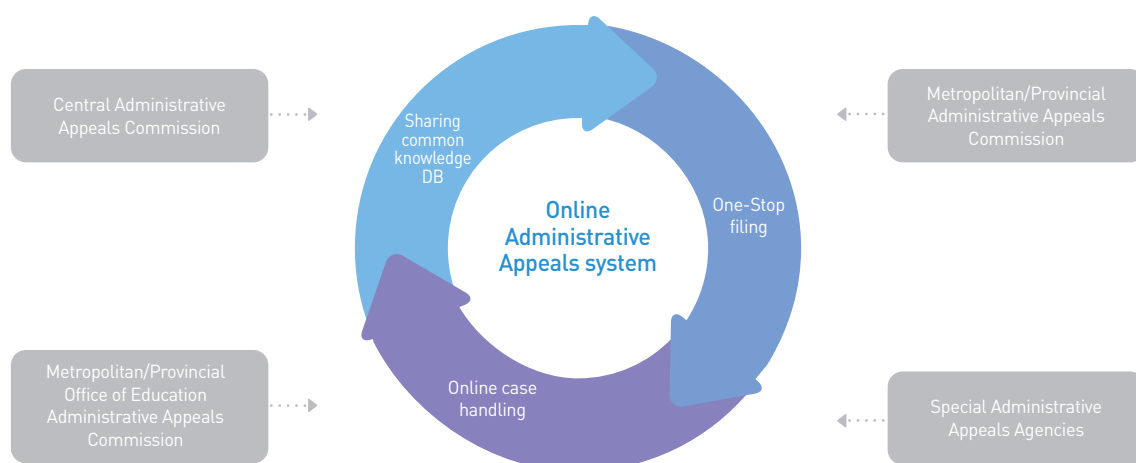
Central Administrative Appeals Commission

Metropolitan/Provincial Administrative Appeals Commission

Sharing common knowledge DB

One-Stop filing

Online Administrative Appeals system

Online case handling

Metropolitan/Provincial Office of Education Administrative Appeals Commission

Special Administrative Appeals Agencies